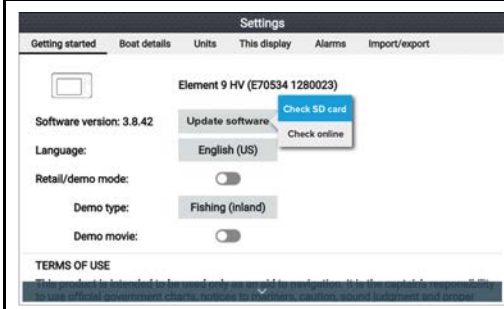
Settings

Getting started Boat details Units This display Alarms Import/export

Element 9 HV (E70534 1280023)

Software version: 3.8.42 Update software

Check SD card

Check online

Language: English (US)

Retail/demo mode:

Demo type: Fishing (inland)

Demo movie:

TERMS OF USE

This product is intended to be used only as an aid to navigation. It is the captain's responsibility to use official government charts, notices to mariners, caution, sound judgment and proper